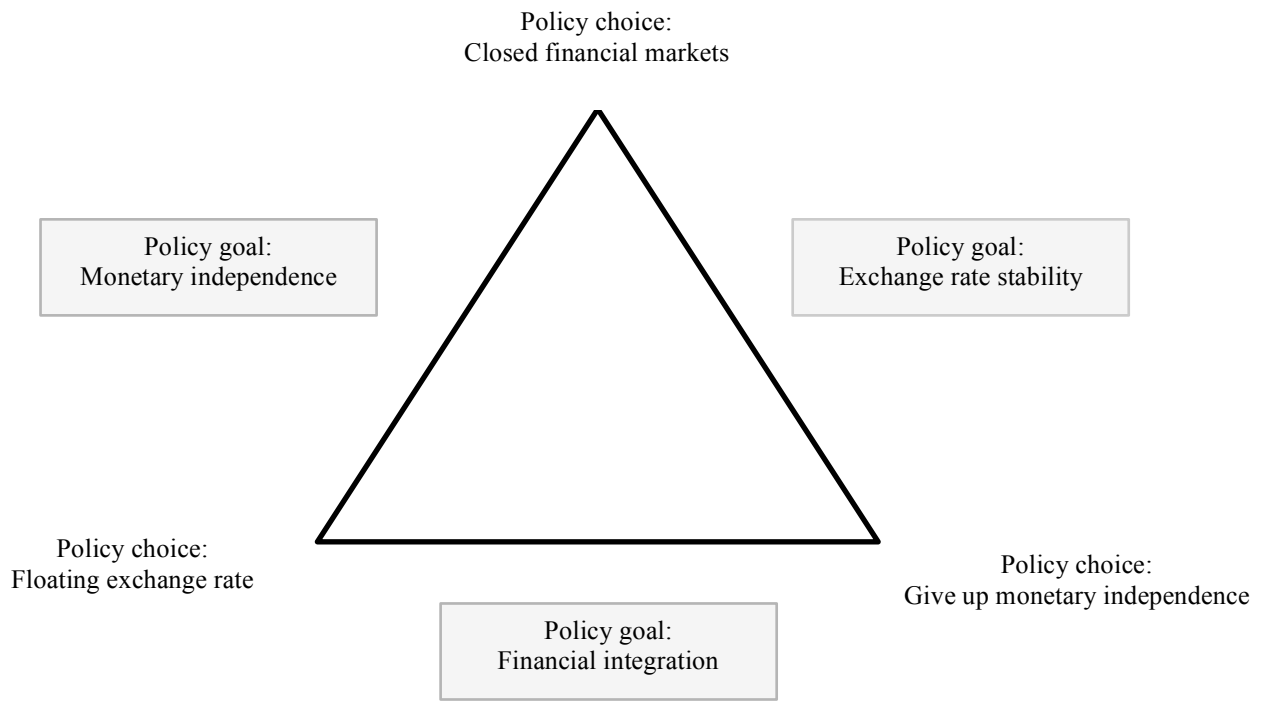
Policy choice:
Closed financial markets

Policy goal:
Monetary independence

Policy goal:
Exchange rate stability

Policy choice:
Floating exchange rate

Policy choice:
Give up monetary independence

Policy goal:
Financial integration